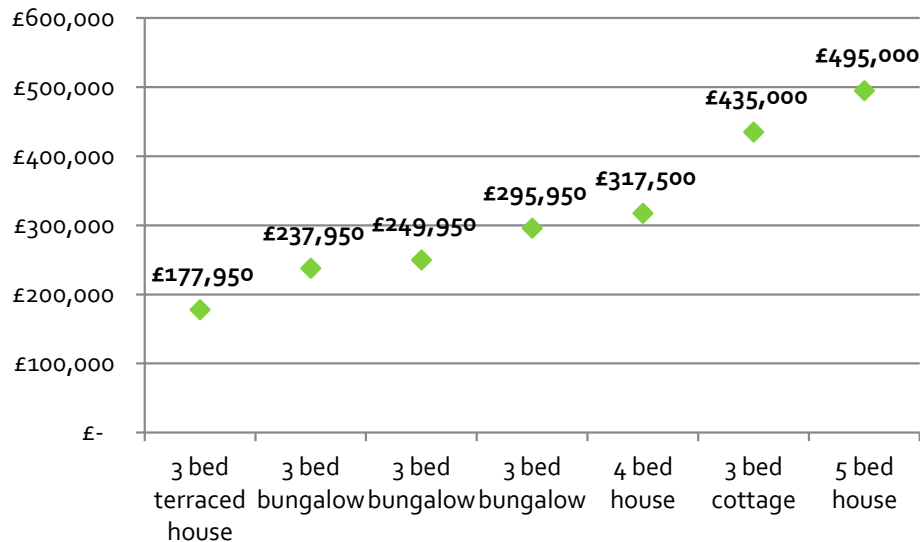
£600,000
£500,000
£400,000
£300,000
£200,000
£100,000
£-

£177,950
£237,950
£249,950
£295,950
£317,500
£435,000
£495,000

3 bed terraced house
3 bed bungalow
3 bed bungalow
3 bed bungalow
4 bed house
3 bed cottage
5 bed house